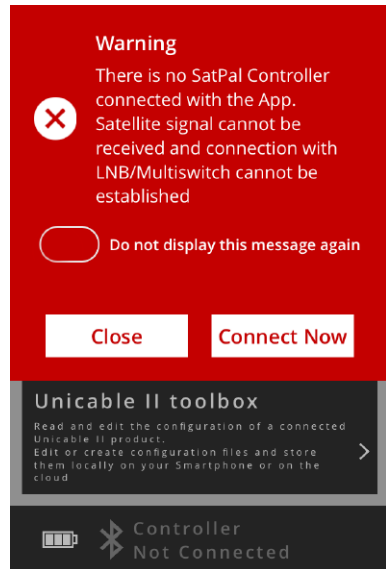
Warning

There is no SatPal Controller connected with the App. Satellite signal cannot be received and connection with LNB/Multiswitch cannot be established

Do not display this message again

Close

Connect Now

Unicable II toolbox

Read and edit the configuration of a connected Unicable II product.
Edit or create configuration files and store them locally on your Smartphone or on the cloud

Controller
Not Connected